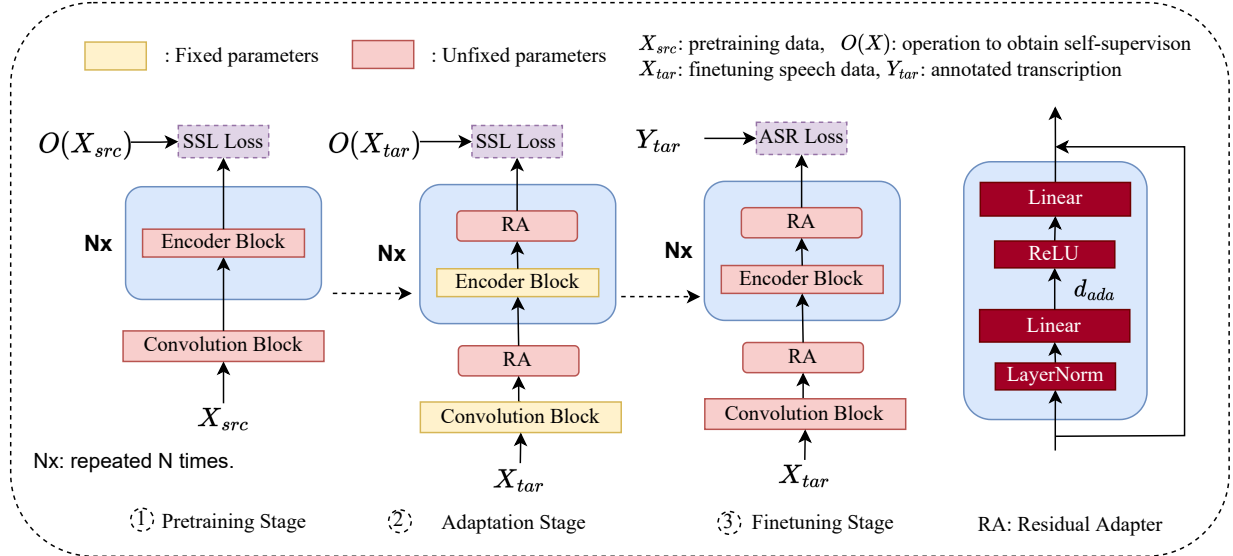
: Fixed parameters
: Unfixed parameters

$X_{src}$: pretraining data, $O(X)$: operation to obtain self-supervison
$X_{tar}$: finetuning speech data, $Y_{tar}$: annotated transcription

$O(X_{src})$
SSL Loss
Nx
Encoder Block
Convolution Block
$X_{src}$

$O(X_{tar})$
SSL Loss
RA
Nx
Encoder Block
RA
Convolution Block
$X_{tar}$

$Y_{tar}$
ASR Loss
RA
Nx
Encoder Block
RA
Convolution Block
$X_{tar}$

Linear
ReLU
$d_{ada}$
Linear
LayerNorm

Nx: repeated N times.

1 Pretraining Stage
2 Adaptation Stage
3 Finetuning Stage
RA: Residual Adapter